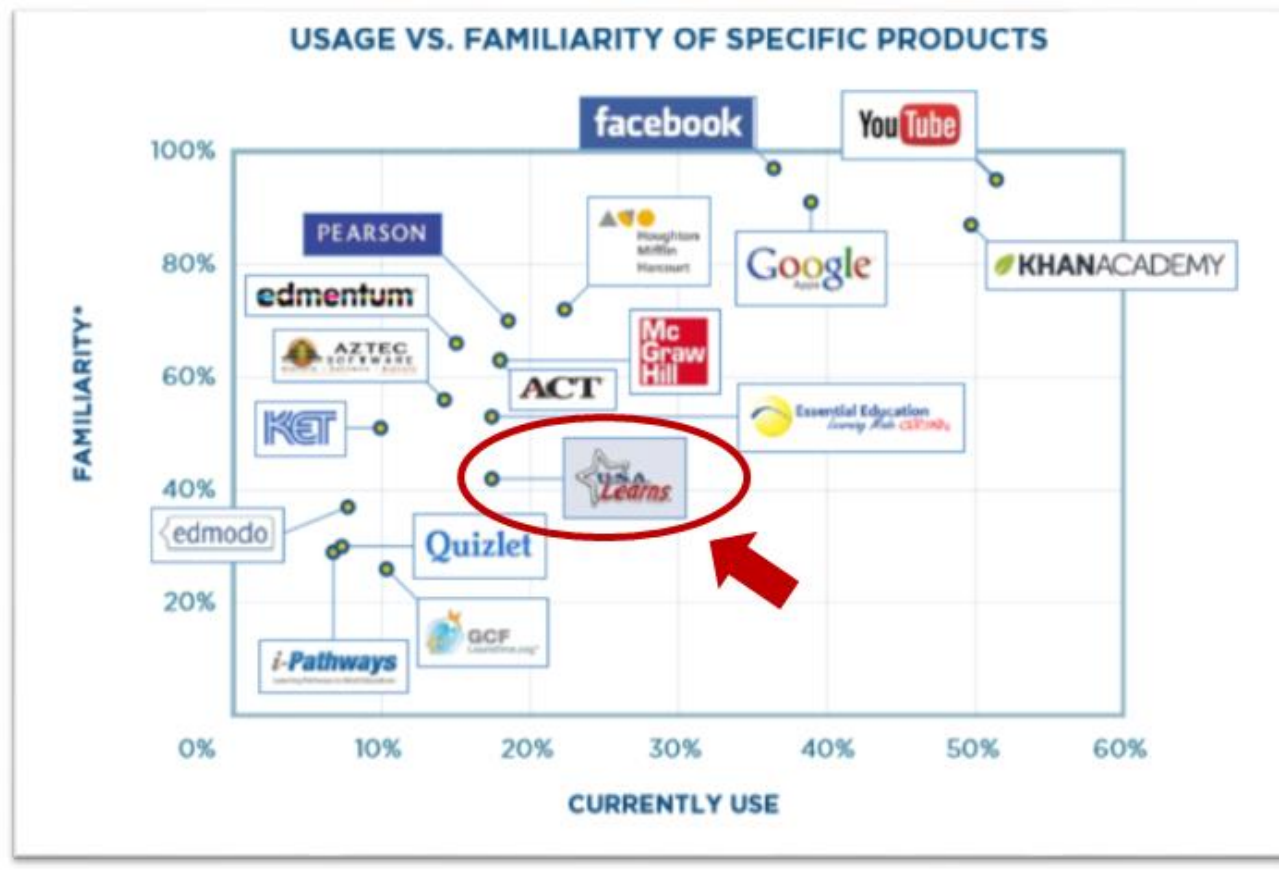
USAGE VS. FAMILIARITY OF SPECIFIC PRODUCTS

FAMILIARITY*

100%
80%
60%
40%
20%

0%
10%
20%
30%
40%
50%
60%

CURRENTLY USE

facebook
YouTube
PEARSON
Houghton Mifflin Harcourt
Google Apps
KHANACADEMY
edmentum
McGraw Hill
AZTEC SOFTWARE
ACT
KET
Essential Education Learning Made Custom
USA Learns
edmodo
Quizlet
GCF LearnFree.org
i-Pathways